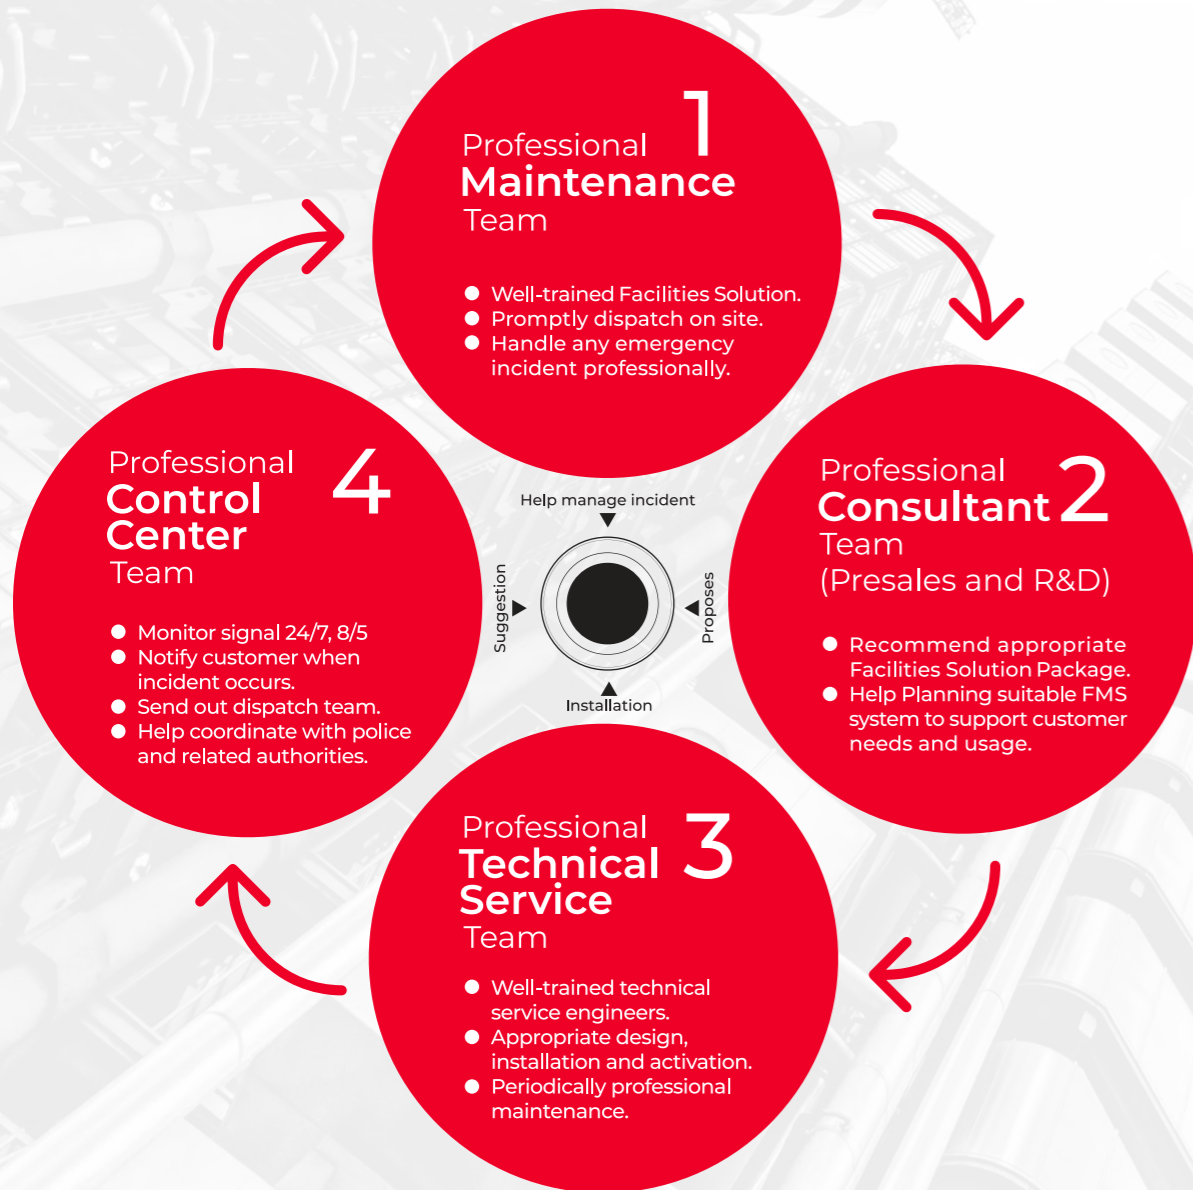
Professional 1
Maintenance
Team

- Well-trained Facilities Solution.
- Promptly dispatch on site.
- Handle any emergency incident professionally.

Professional
Control
Center 4
Team

- Monitor signal 24/7, 8/5
- Notify customer when incident occurs.
- Send out dispatch team.
- Help coordinate with police and related authorities.

Help manage incident

Suggestion

Proposes

Installation

Professional
Consultant 2
Team
(Presales and R&D)

- Recommend appropriate Facilities Solution Package.
- Help Planning suitable FMS system to support customer needs and usage.

Professional
Technical 3
Service
Team

- Well-trained technical service engineers.
- Appropriate design, installation and activation.
- Periodically professional maintenance.